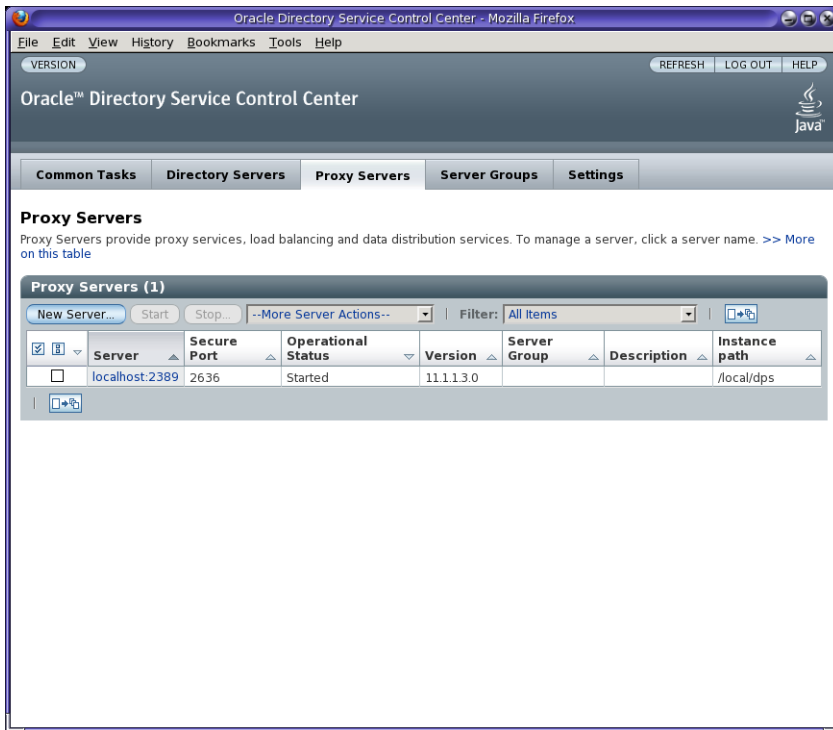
Oracle Directory Service Control Center - Mozilla Firefox

File Edit View History Bookmarks Tools Help

VERSION

REFRESH LOG OUT HELP

Oracle™ Directory Service Control Center

Java

Common Tasks | Directory Servers | Proxy Servers | Server Groups | Settings

**Proxy Servers**

Proxy Servers provide proxy services, load balancing and data distribution services. To manage a server, click a server name. >> More on this table

**Proxy Servers (1)**

New Server... Start Stop... --More Server Actions-- | Filter: All Items

| | Server | Secure Port | Operational Status | Version | Server Group | Description | Instance path |
|---|---|---|---|---|---|---|---|
| ☐ | localhost:2389 | 2636 | Started | 11.1.1.3.0 | | | /local/dps |